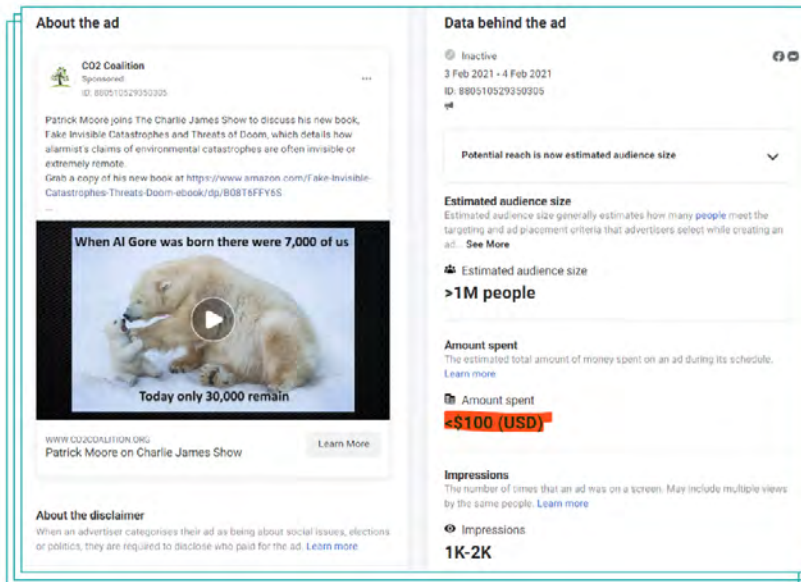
About the ad

CO2 Coalition
Sponsored
ID: 880510529350305

Patrick Moore joins The Charlie James Show to discuss his new book, Fake Invisible Catastrophes and Threats of Doom, which details how alarmist's claims of environmental catastrophes are often invisible or extremely remote.
Grab a copy of his new book at https://www.amazon.com/Fake-Invisible-Catastrophes-Threats-Doom-ebook/dp/B08T6FFY6S
...

When Al Gore was born there were 7,000 of us

Today only 30,000 remain

WWW.CO2COALITION.ORG
Patrick Moore on Charlie James Show

Learn More

About the disclaimer
When an advertiser categorises their ad as being about social issues, elections or politics, they are required to disclose who paid for the ad. Learn more

Data behind the ad

Inactive
3 Feb 2021 - 4 Feb 2021
ID: 880510529350305

Potential reach is now estimated audience size

Estimated audience size
Estimated audience size generally estimates how many people meet the targeting and ad placement criteria that advertisers select while creating an ad... See More

Estimated audience size
>1M people

Amount spent
The estimated total amount of money spent on an ad during its schedule. Learn more

Amount spent
<$100 (USD)

Impressions
The number of times that an ad was on a screen. May include multiple views by the same people. Learn more

Impressions
1K-2K